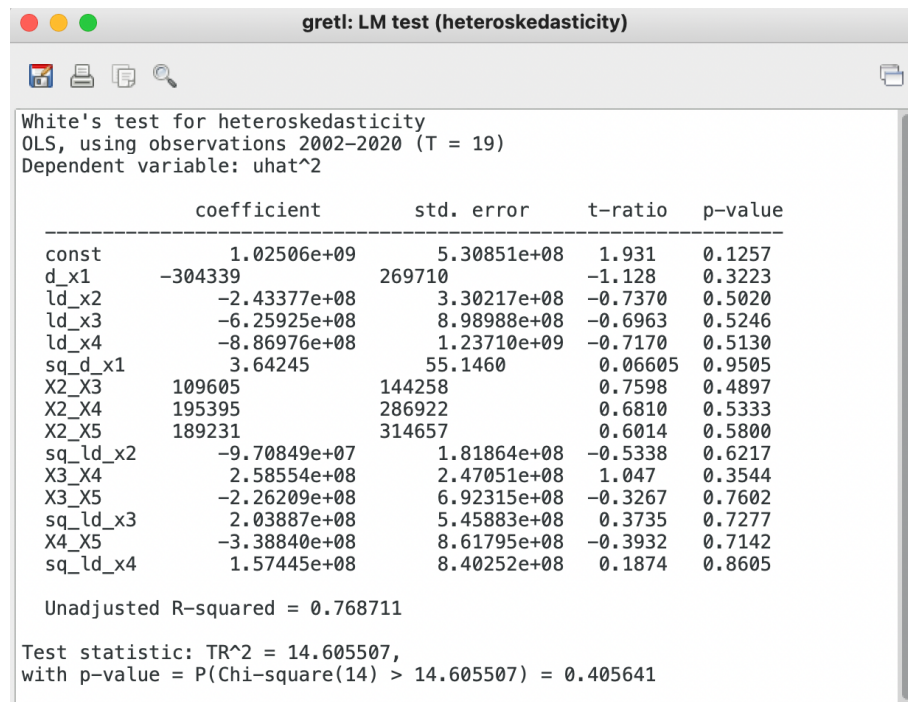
gretl: LM test (heteroskedasticity)

White's test for heteroskedasticity
OLS, using observations 2002-2020 (T = 19)
Dependent variable: uhat^2

| | coefficient | std. error | t-ratio | p-value |
|---|---|---|---|---|
| const | 1.02506e+09 | 5.30851e+08 | 1.931 | 0.1257 |
| d_x1 | −304339 | 269710 | −1.128 | 0.3223 |
| ld_x2 | −2.43377e+08 | 3.30217e+08 | −0.7370 | 0.5020 |
| ld_x3 | −6.25925e+08 | 8.98988e+08 | −0.6963 | 0.5246 |
| ld_x4 | −8.86976e+08 | 1.23710e+09 | −0.7170 | 0.5130 |
| sq_d_x1 | 3.64245 | 55.1460 | 0.06605 | 0.9505 |
| X2_X3 | 109605 | 144258 | 0.7598 | 0.4897 |
| X2_X4 | 195395 | 286922 | 0.6810 | 0.5333 |
| X2_X5 | 189231 | 314657 | 0.6014 | 0.5800 |
| sq_ld_x2 | −9.70849e+07 | 1.81864e+08 | −0.5338 | 0.6217 |
| X3_X4 | 2.58554e+08 | 2.47051e+08 | 1.047 | 0.3544 |
| X3_X5 | −2.26209e+08 | 6.92315e+08 | −0.3267 | 0.7602 |
| sq_ld_x3 | 2.03887e+08 | 5.45883e+08 | 0.3735 | 0.7277 |
| X4_X5 | −3.38840e+08 | 8.61795e+08 | −0.3932 | 0.7142 |
| sq_ld_x4 | 1.57445e+08 | 8.40252e+08 | 0.1874 | 0.8605 |

Unadjusted R-squared = 0.768711

Test statistic: TR^2 = 14.605507,
with p-value = P(Chi-square(14) > 14.605507) = 0.405641